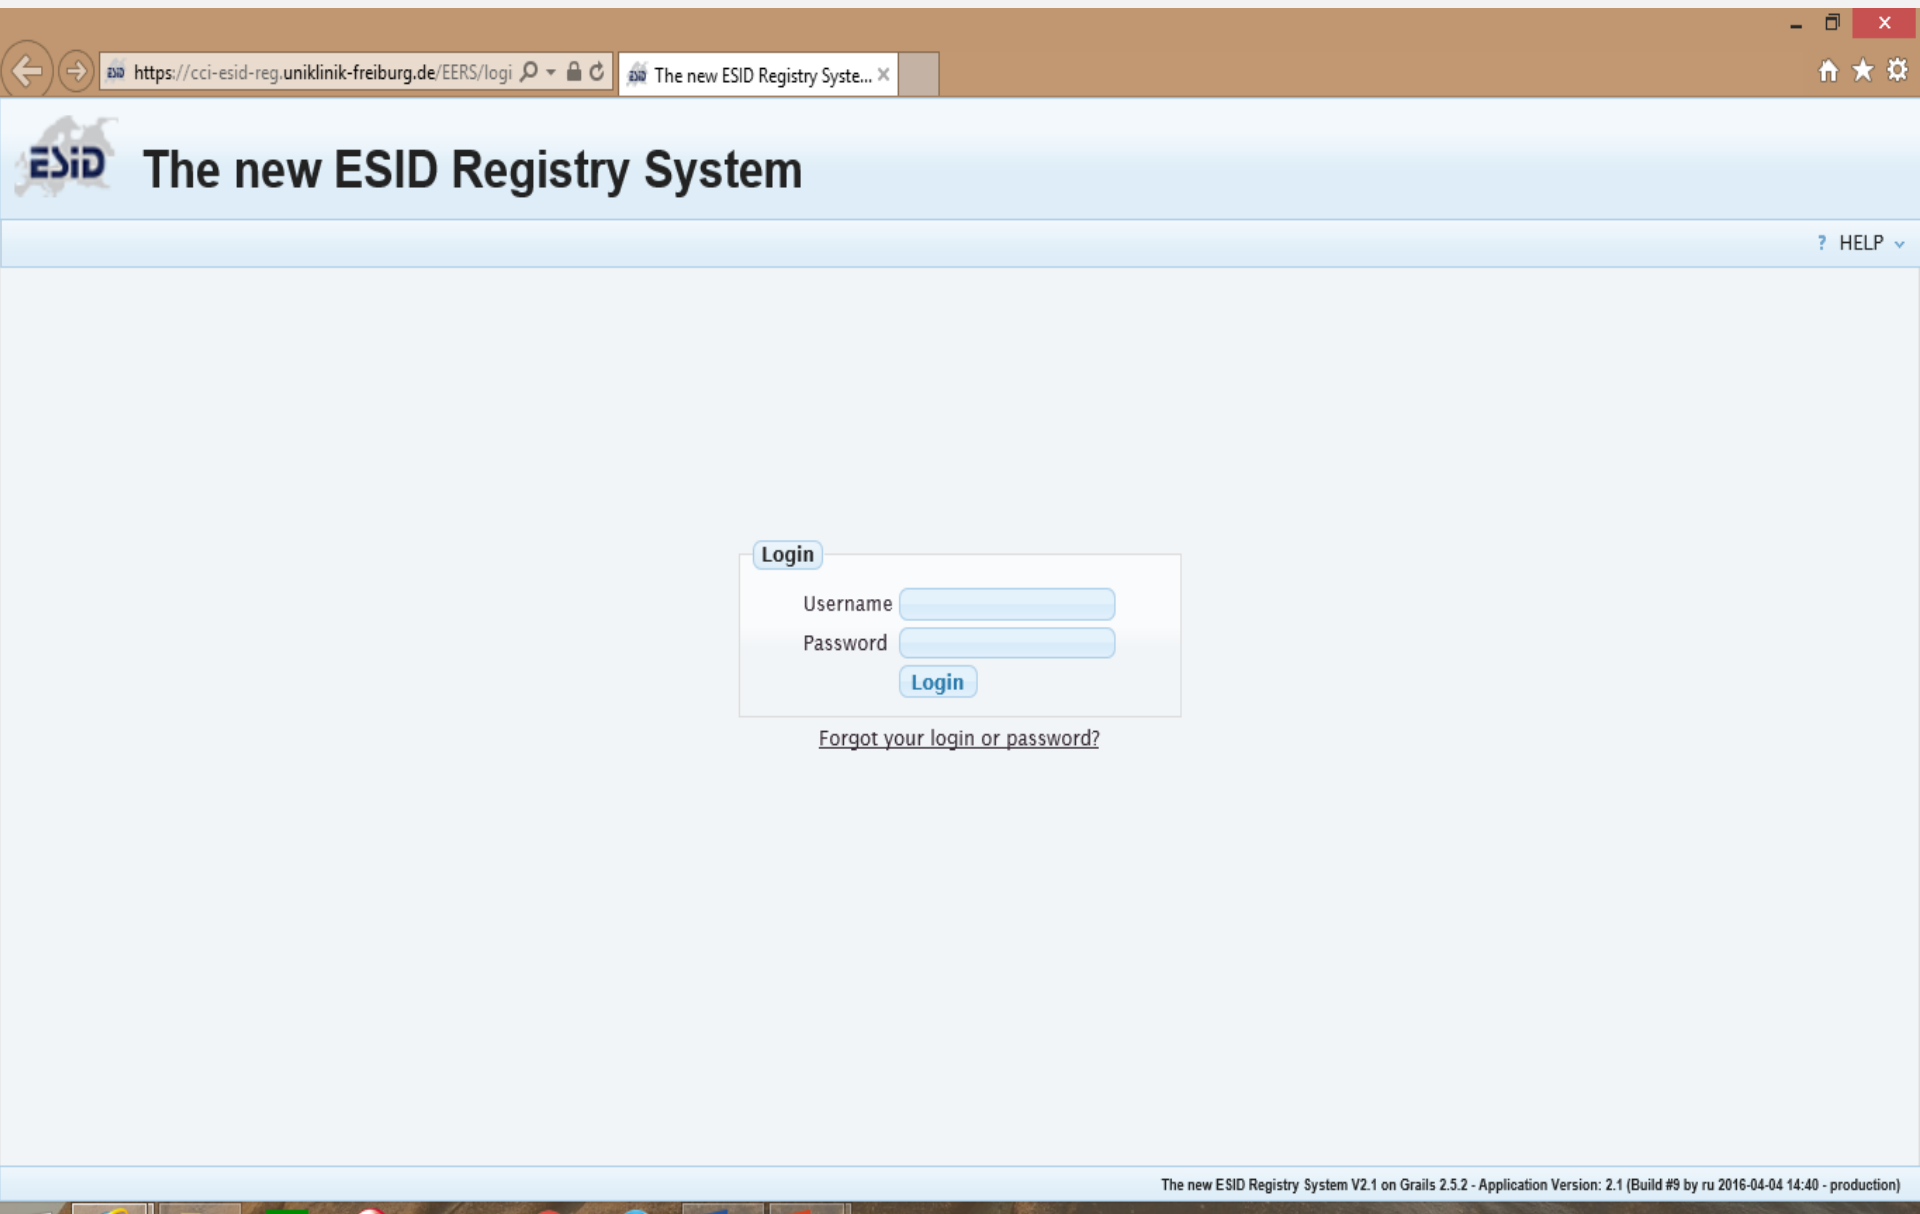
https://cci-esid-reg.uniklinik-freiburg.de/EERS/logi

The new ESID Registry Syste...

ESID

The new ESID Registry System

? HELP

Login

Username

Password

Login

Forgot your login or password?

The new ESID Registry System V2.1 on Grails 2.5.2 - Application Version: 2.1 (Build #9 by ru 2016-04-04 14:40 - production)